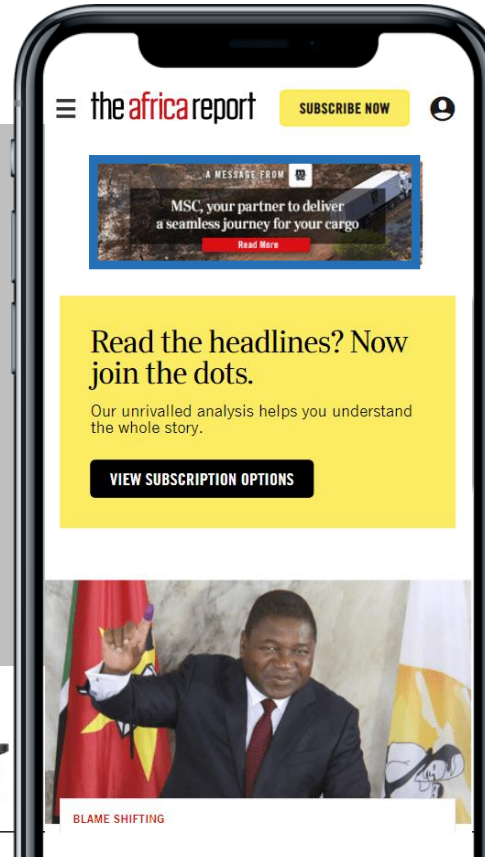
theafricareport

SUBSCRIBE NOW

A MESSAGE FROM

MSC, your partner to deliver a seamless journey for your cargo

Read More

Read the headlines? Now join the dots.

Our unrivalled analysis helps you understand the whole story.

VIEW SUBSCRIPTION OPTIONS

BLAME SHIFTING